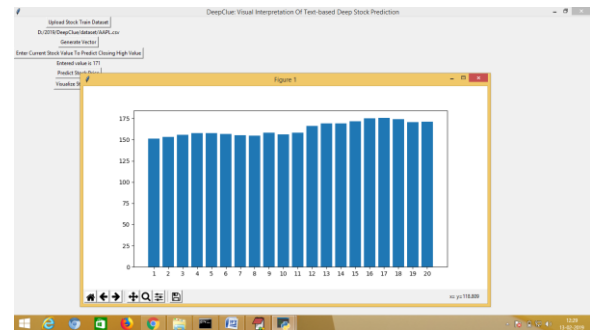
DeepClue: Visual Interpretation Of Text-based Deep Stock Prediction

Upload Stock Train Dataset

D:/2019/DeepClue/dataset/AAPL.csv

Generate Vector

Enter Current Stock Value To Predict Closing High Value

Entered value is 171

Predict Stock Price

Visualize St

Figure 1

175

150

125

100

75

50

25

0

1 2 3 4 5 6 7 8 9 10 11 12 13 14 15 16 17 18 19 20

x= y= 118.889

13:29

15-02-2019